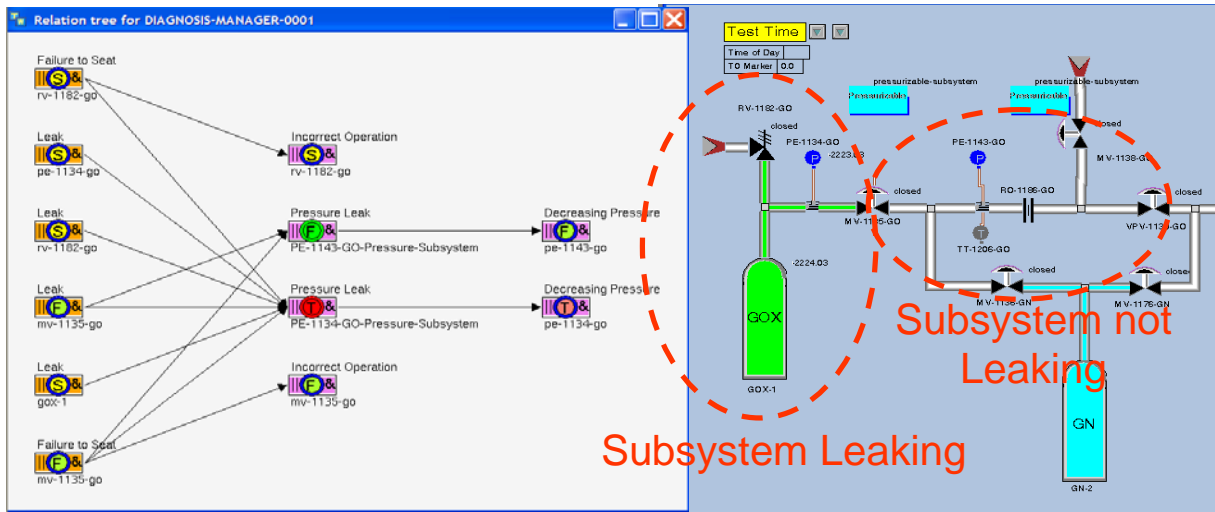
Relation tree for DIAGNOSIS-MANAGER-0001

Failure to Seat
S &
rv-1182-go

Leak
S &
pe-1134-go

Leak
S &
rv-1182-go

Leak
F &
mv-1135-go

Leak
S &
gox-1

Failure to Seat
F &
mv-1135-go

Incorrect Operation
S &
rv-1182-go

Pressure Leak
F &
PE-1143-GO-Pressure-Subsystem

Pressure Leak
T &
PE-1134-GO-Pressure-Subsystem

Incorrect Operation
F &
mv-1135-go

Decreasing Pressure
F &
pe-1143-go

Decreasing Pressure
T &
pe-1134-go

Test Time

Time of Day
T0 Marker 0.0

pressurizable-subsystem
Pressurizable
pressurizable-subsystem
Pressurizable

RV-1182-GO
closed
PE-1134-GO
P
-2223.03
MV-1135-GO
closed
PE-1143-GO
P
RO-1186-GO
TT-1206-GO
closed
MV-1138-GO
closed
VPV-1139-GO
closed
MV-1136-GN
closed
MV-1176-GN
-2224.03
GOX
GOX-1
GN
GN-2

Subsystem not Leaking

Subsystem Leaking